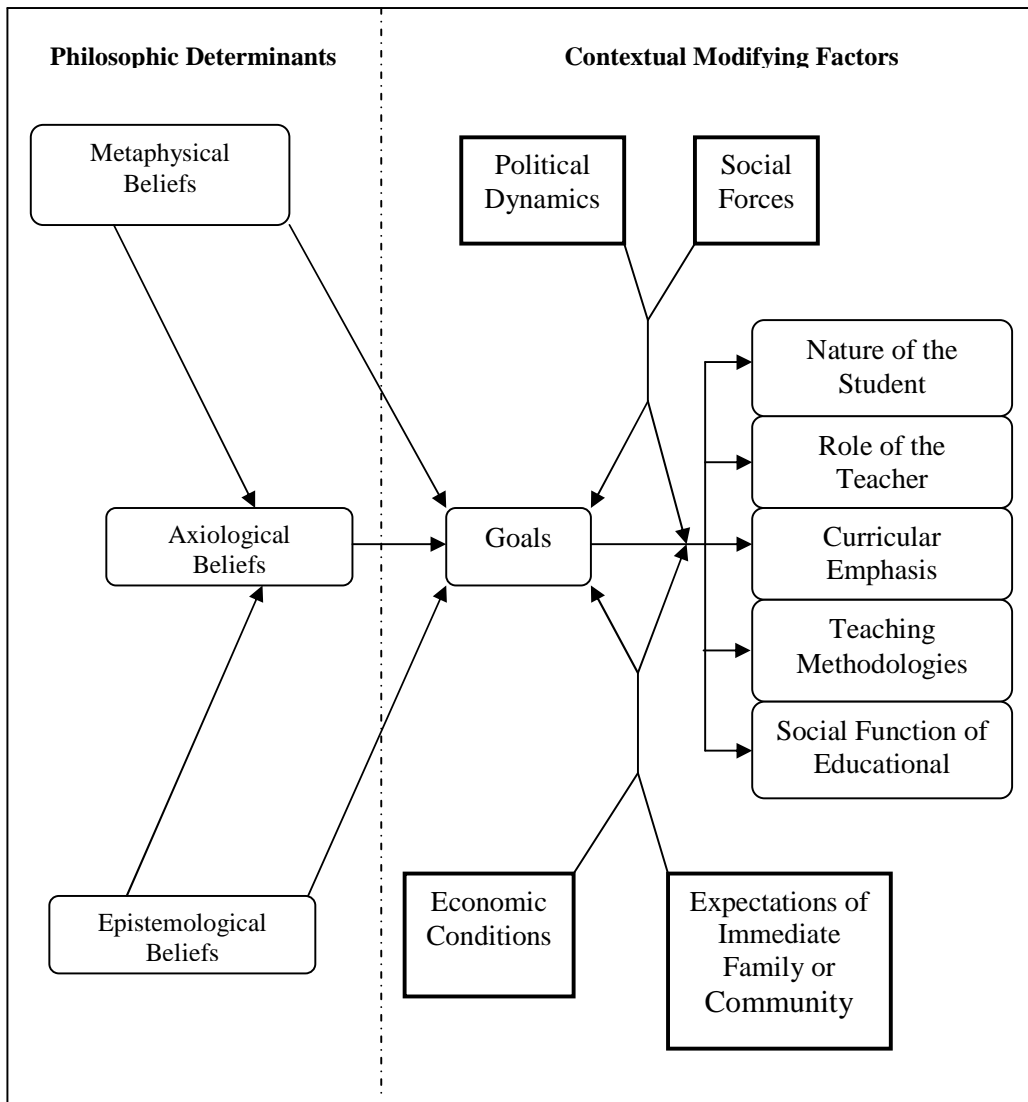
Philosophic Determinants

Contextual Modifying Factors

Metaphysical Beliefs

Political Dynamics

Social Forces

Nature of the Student

Role of the Teacher

Axiological Beliefs

Goals

Curricular Emphasis

Teaching Methodologies

Social Function of Educational

Epistemological Beliefs

Economic Conditions

Expectations of Immediate Family or Community